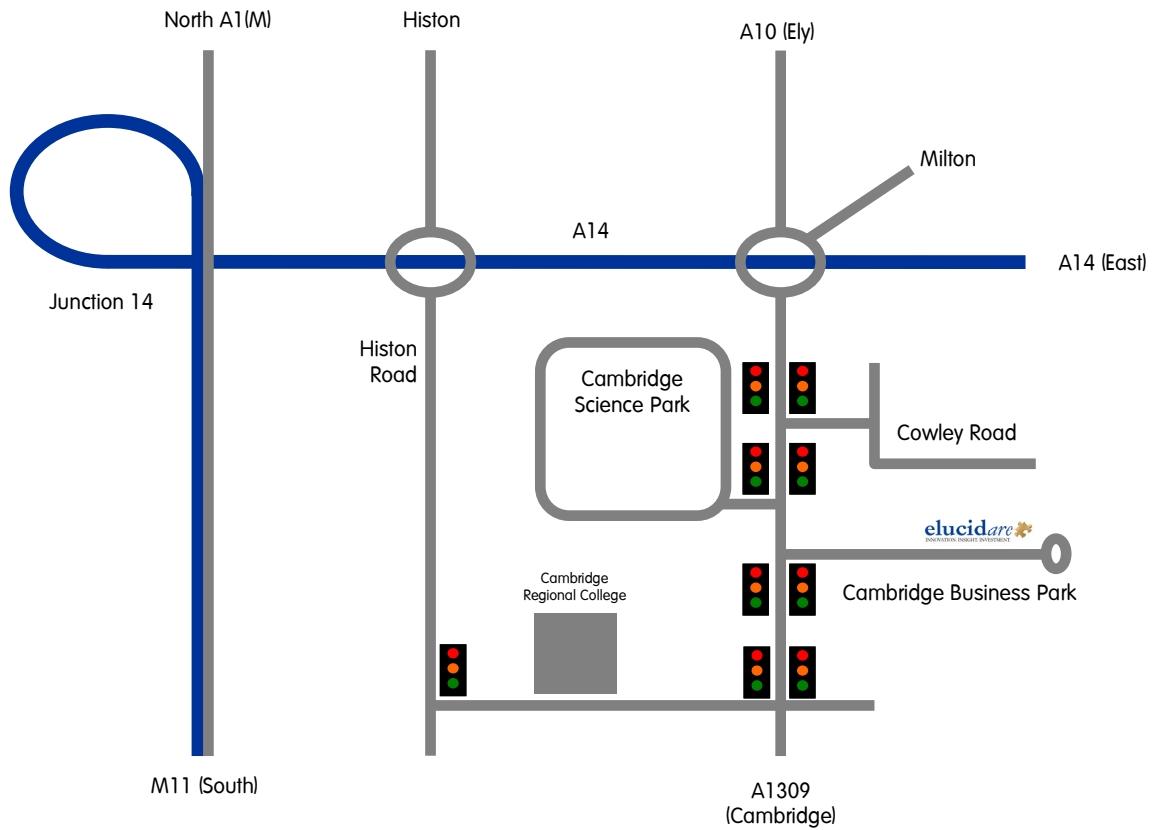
North A1(M)

Histon

A10 (Ely)

Milton

A14

A14 (East)

Junction 14

Histon Road

Cambridge Science Park

Cowley Road

elucidare
INNOVATION. INSIGHT. INVESTMENT

Cambridge Business Park

Cambridge Regional College

M11 (South)

A1309 (Cambridge)